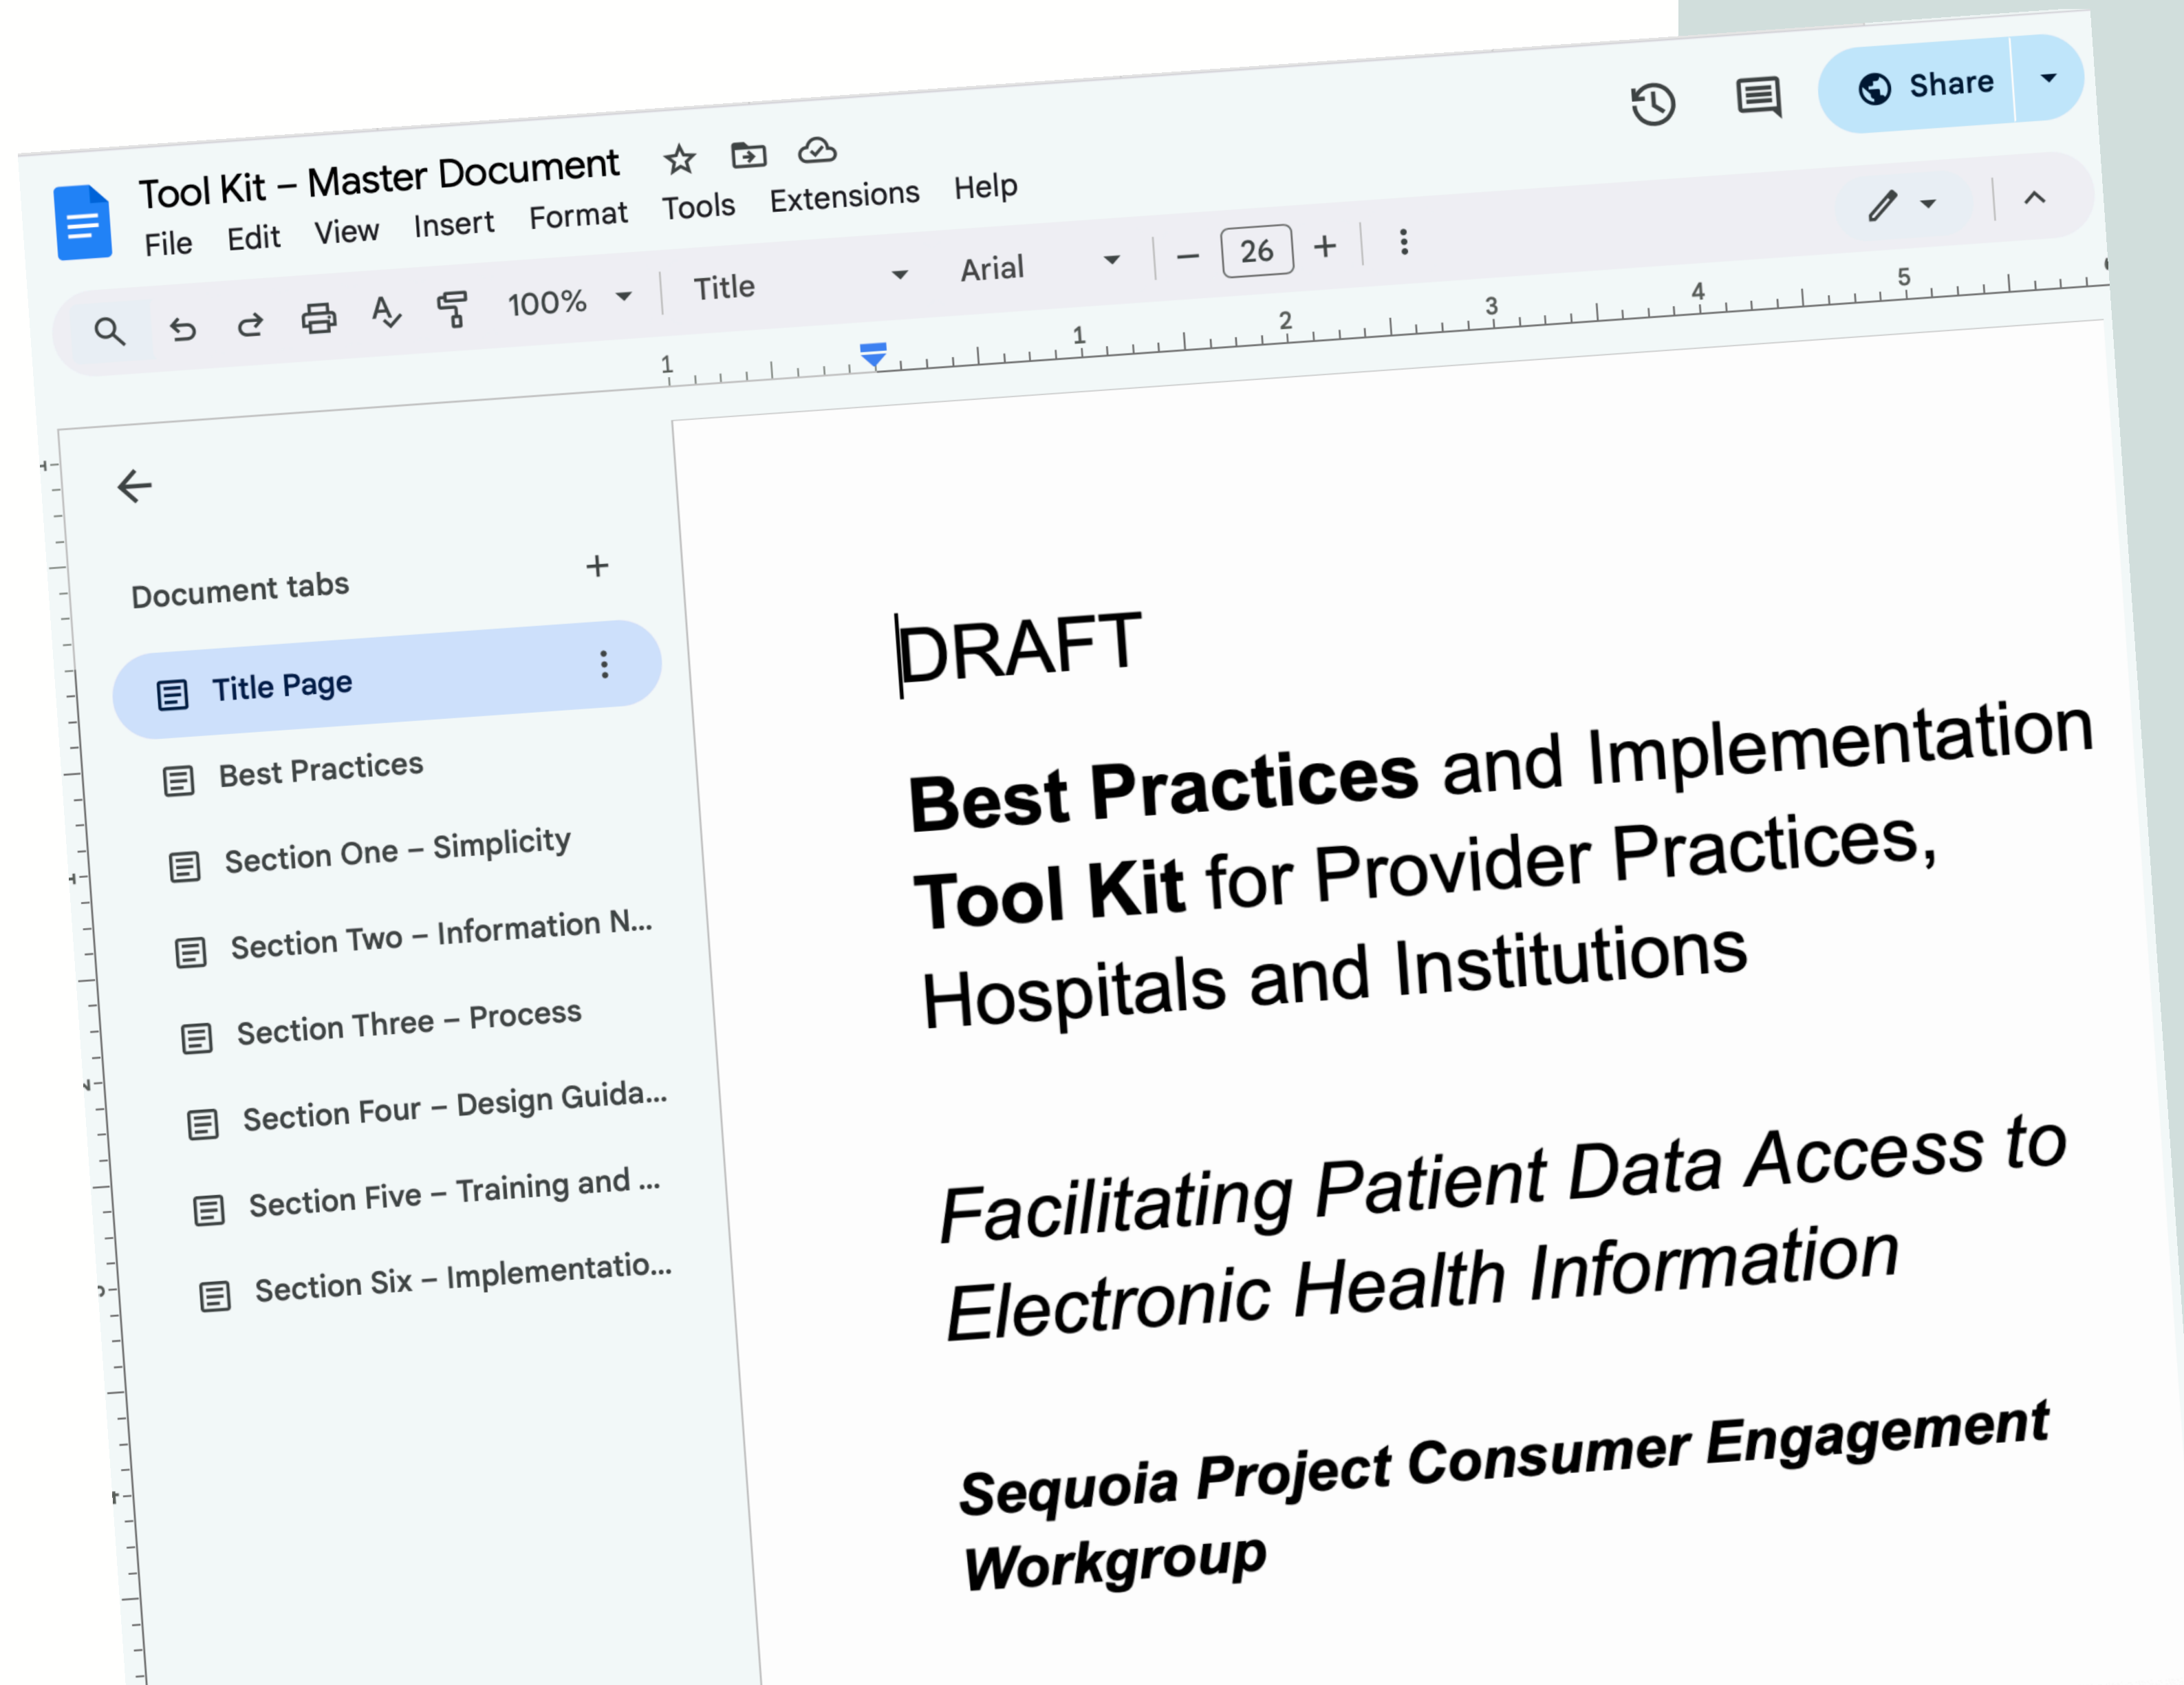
Tool Kit – Master Document

File Edit View Insert Format Tools Extensions Help

Share

100% Title Arial 26

1 1 2 3 4 5

Document tabs

Title Page

Best Practices

Section One – Simplicity

Section Two – Information N...

Section Three – Process

Section Four – Design Guida...

Section Five – Training and ...

Section Six – Implementatio...

DRAFT

**Best Practices** and Implementation **Tool Kit** for Provider Practices, Hospitals and Institutions

*Facilitating Patient Data Access to Electronic Health Information*

***Sequoia Project Consumer Engagement Workgroup***